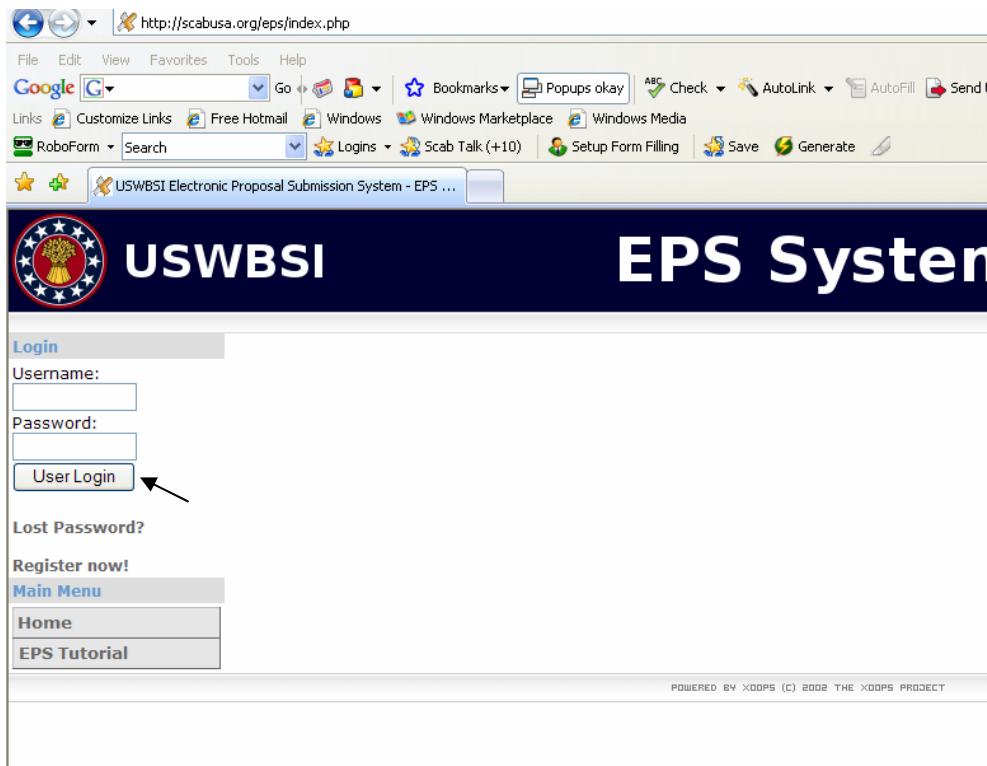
http://scabusa.org/eps/index.php

File Edit View Favorites Tools Help

Google G Go Bookmarks Popups okay Check AutoLink AutoFill Send

Links Customize Links Free Hotmail Windows Windows Marketplace Windows Media

RoboForm Search Logins Scab Talk (+10) Setup Form Filling Save Generate

USWBSI Electronic Proposal Submission System - EPS ...

USWBSI

EPS Systen

Login

Username:

Password:

User Login

Lost Password?

Register now!

Main Menu

Home

EPS Tutorial

POWERED BY XOOPS (C) 2002 THE XOOPS PROJECT